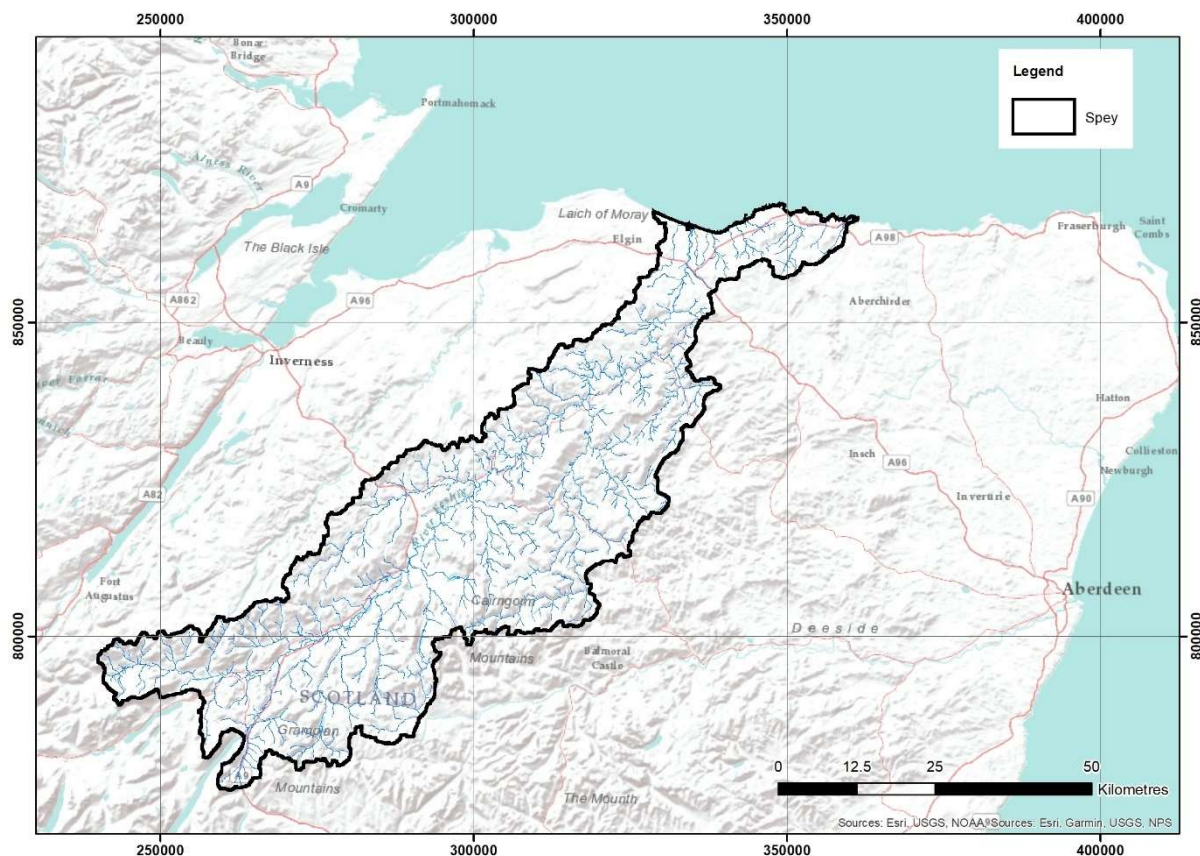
250000 300000 350000 400000

Legend

Spey

Bonar Bridge

Portmahomack

Alness River

A9

Cromarty

The Black Isle

Laich of Moray

Elgin

A98

Fraserburgh

Saint Combs

A862

A96

Aberchirder

850000

850000

Beauly

Inverness

Hatton

Insch

A96

Collieston

Newburgh

A82

Inverurie

A90

Fort Augustus

Cairngorm

Aberdeen

800000

800000

Deeside

Mountains

Balmoral Castle

SCOTLAND

Grampian

A9

Mountains

The Mounth

0 12.5 25 50 Kilometres

Sources: Esri, USGS, NOAA Sources: Esri, Garmin, USGS, NPS

250000 300000 350000 400000